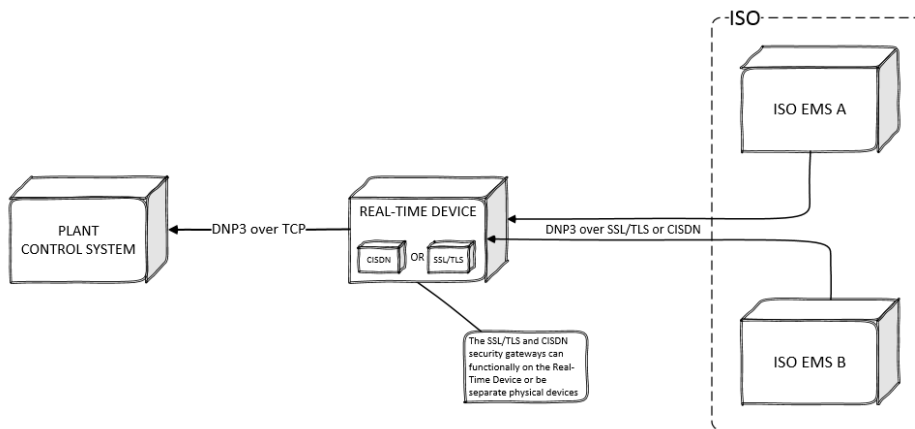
ISO

ISO EMS A

PLANT CONTROL SYSTEM

DNP3 over TCP

REAL-TIME DEVICE

CISDN

OR

SSL/TLS

DNP3 over SSL/TLS or CISDN

The SSL/TLS and CISDN security gateways can functionally on the Real-Time Device or be separate physical devices

ISO EMS B